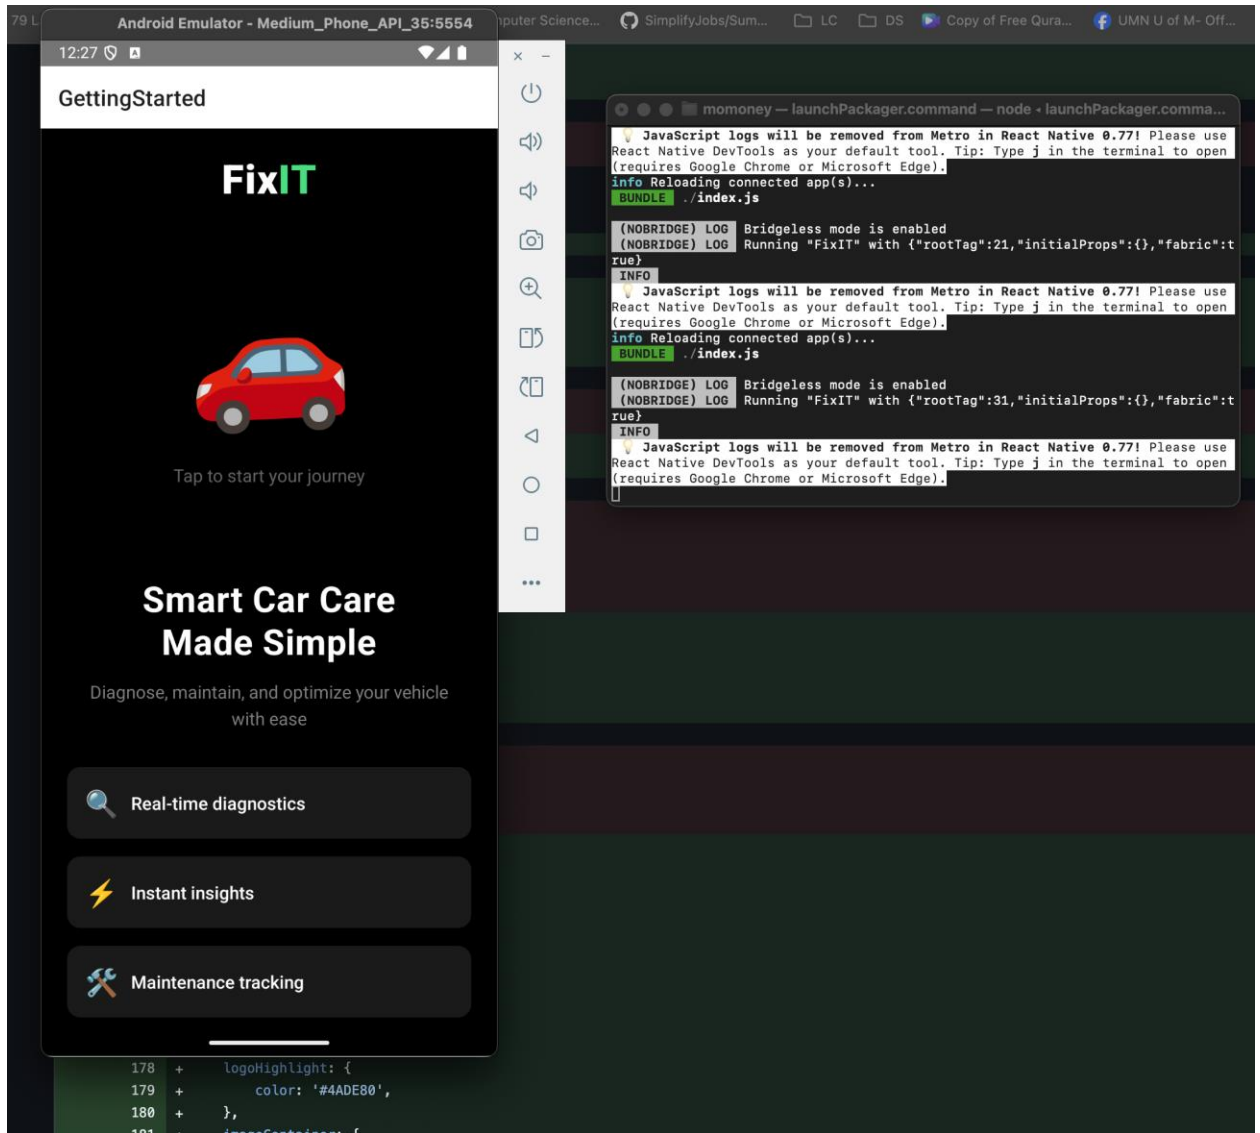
79 L

Android Emulator - Medium_Phone_API_35:5554

nputer Science... SimplifyJobs/Sum... LC DS Copy of Free Qura... UMN U of M- Off...

12:27

GettingStarted

FixIT

Tap to start your journey

Smart Car Care Made Simple

Diagnose, maintain, and optimize your vehicle with ease

Real-time diagnostics

Instant insights

Maintenance tracking

momoney — launchPackager.command — node ◂ launchPackager.comma...

JavaScript logs will be removed from Metro in React Native 0.77! Please use React Native DevTools as your default tool. Tip: Type j in the terminal to open (requires Google Chrome or Microsoft Edge).
info Reloading connected app(s)...
BUNDLE ./index.js

(NOBRIDGE) LOG Bridgeless mode is enabled
(NOBRIDGE) LOG Running "FixIT" with {"rootTag":21,"initialProps":{},"fabric":true}
INFO
JavaScript logs will be removed from Metro in React Native 0.77! Please use React Native DevTools as your default tool. Tip: Type j in the terminal to open (requires Google Chrome or Microsoft Edge).
info Reloading connected app(s)...
BUNDLE ./index.js

(NOBRIDGE) LOG Bridgeless mode is enabled
(NOBRIDGE) LOG Running "FixIT" with {"rootTag":31,"initialProps":{},"fabric":true}
INFO
JavaScript logs will be removed from Metro in React Native 0.77! Please use React Native DevTools as your default tool. Tip: Type j in the terminal to open (requires Google Chrome or Microsoft Edge).

178 + logoHighlight: {
179 + color: '#4ADE80',
180 + },
181 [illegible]